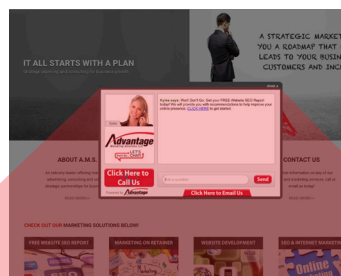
IT ALL STARTS WITH A PLAN

A STRATEGIC MARKET
YOU A ROADMAP THAT
LEADS TO YOUR BUSIN
CUSTOMERS AND INC

Advantage

Click Here to Call Us

Send

Click Here to Email Us

ABOUT A.M.S.

CONTACT US

CHECK OUT OUR MARKETING SOLUTIONS BELOW!

FREE WEBSITE SEO REPORT

MARKETING ON RETAINER

WEBSITE DEVELOPMENT

SEO & INTERNET MARKETING

Online